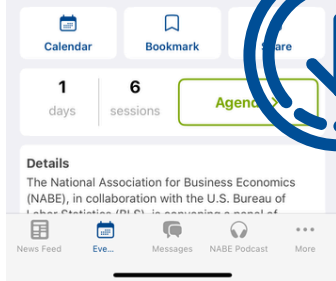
Calendar

Bookmark

Share

1
days

6
sessions

Agenda

Details

The National Association for Business Economics (NABE), in collaboration with the U.S. Bureau of Labor Statistics (BLS), is convening a panel of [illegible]

News Feed

Eve...

Messages

NABE Podcast

More